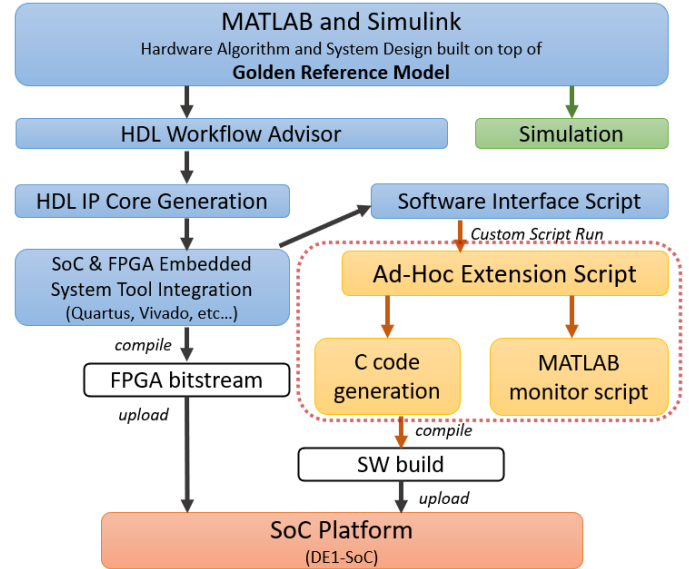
MATLAB and Simulink
Hardware Algorithm and System Design built on top of
**Golden Reference Model**

HDL Workflow Advisor

Simulation

HDL IP Core Generation

Software Interface Script

Custom Script Run

SoC & FPGA Embedded System Tool Integration
(Quartus, Vivado, etc...)

Ad-Hoc Extension Script

compile

C code generation

MATLAB monitor script

FPGA bitstream

upload

compile

SW build

upload

SoC Platform
(DE1-SoC)